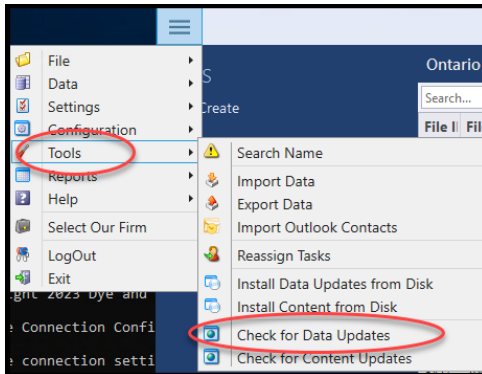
File
Data
Settings
Configuration
Tools
Reports
Help
Select Our Firm
LogOut
Exit

S
Create

Ontario
Search...
File I Fil

Search Name
Import Data
Export Data
Import Outlook Contacts
Reassign Tasks
Install Data Updates from Disk
Install Content from Disk
Check for Data Updates
Check for Content Updates

ight 2023 Dye and
e Connection Confi
e connection setti